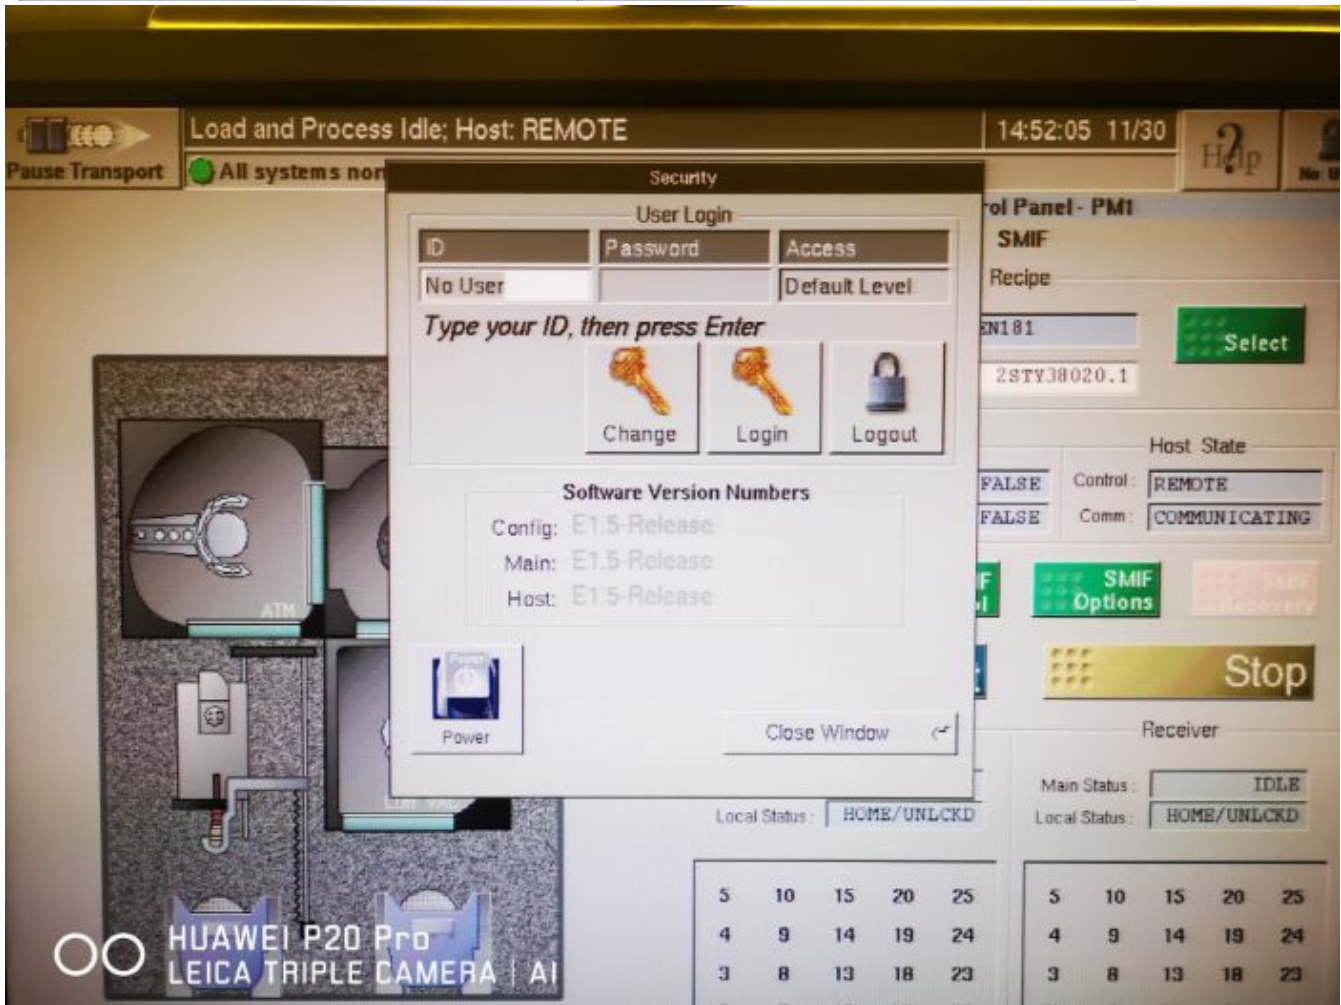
Pause Transport

Load and Process Idle; Host: REMOTE

14:52:05 11/30

Help

No U

All systems nor

Security

User Login

| ID | Password | Access |
|---|---|---|
| No User | | Default Level |

Type your ID, then press Enter

Change

Login

Logout

Software Version Numbers

Config: E1.5-Release

Main: E1.5-Release

Host: E1.5-Release

Power

Close Window

rol Panel - PM1

SMIF

Recipe

EN181

2STY38020.1

Select

Host State

FALSE

FALSE

Control: REMOTE

Comm: COMMUNICATING

SMIF Options

SMIF Recovery

Stop

Receiver

Main Status: IDLE

Local Status: HOME/UNLCKD

Local Status: HOME/UNLCKD

ATM

| 5 | 10 | 15 | 20 | 25 |
|---|---|---|---|---|
| 4 | 9 | 14 | 19 | 24 |
| 3 | 8 | 13 | 18 | 23 |

| 5 | 10 | 15 | 20 | 25 |
|---|---|---|---|---|
| 4 | 9 | 14 | 19 | 24 |
| 3 | 8 | 13 | 18 | 23 |

HUAWEI P20 Pro
LEICA TRIPLE CAMERA | AI